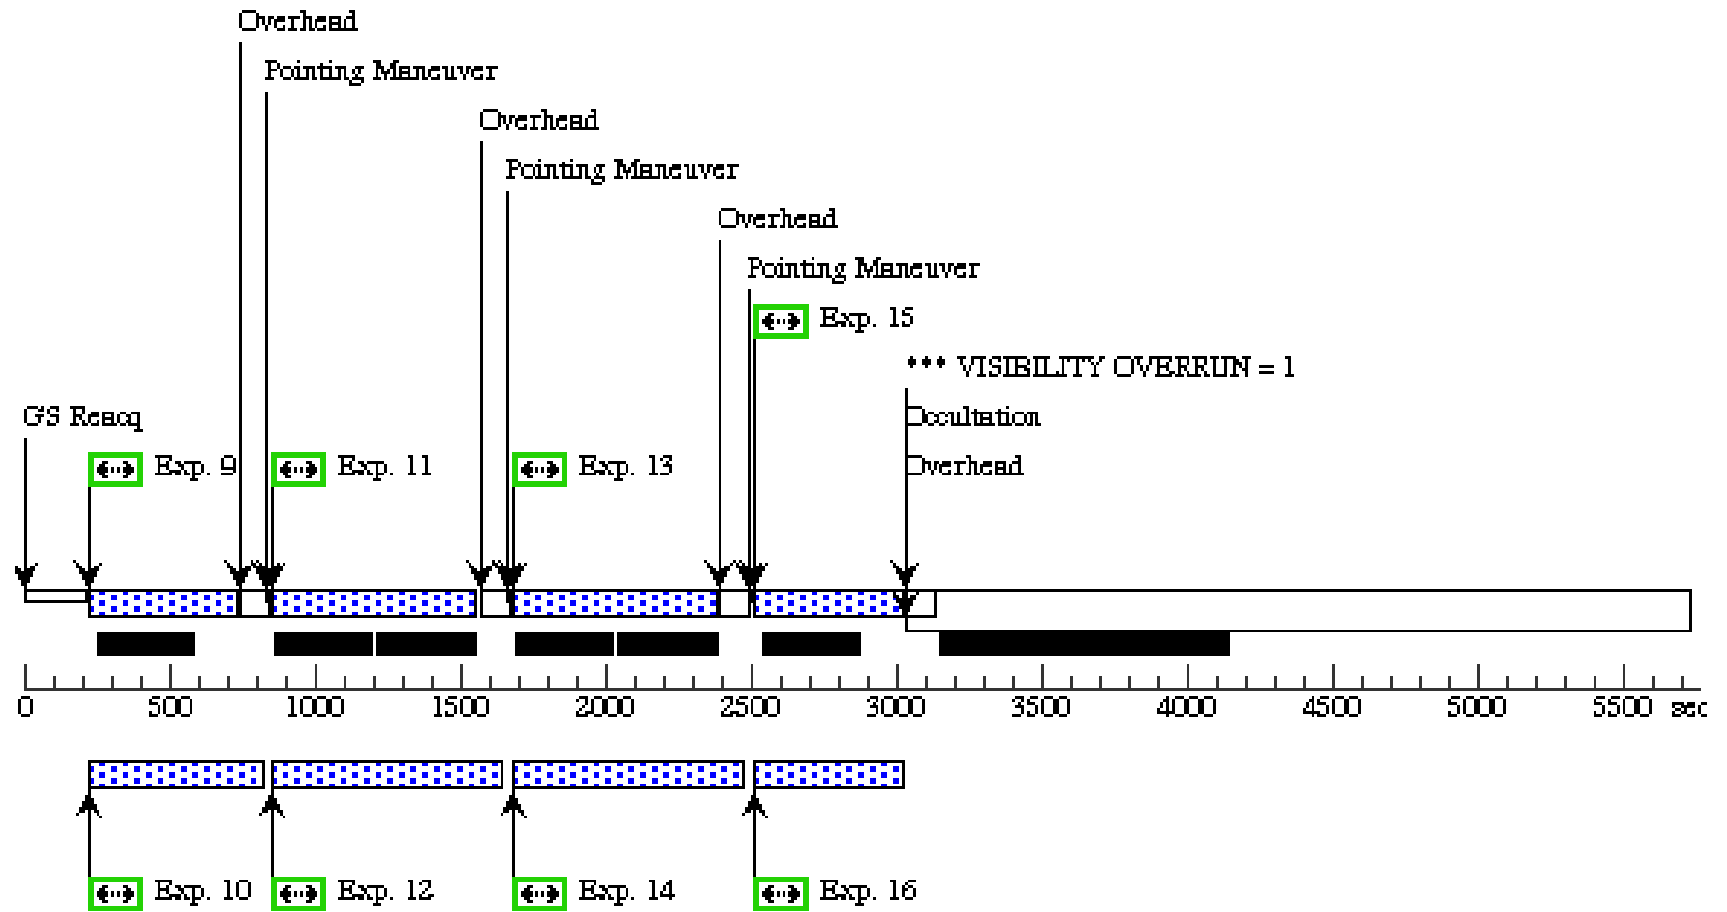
Overhead

Pointing Maneuver

Overhead

Pointing Maneuver

Overhead

Pointing Maneuver

Exp. 15

*** VISIBILITY OVERRUN = 1

GS Reacq

Occultation

Exp. 9

Exp. 11

Exp. 13

Overhead

0 500 1000 1500 2000 2500 3000 3500 4000 4500 5000 5500 sec

Exp. 10

Exp. 12

Exp. 14

Exp. 16